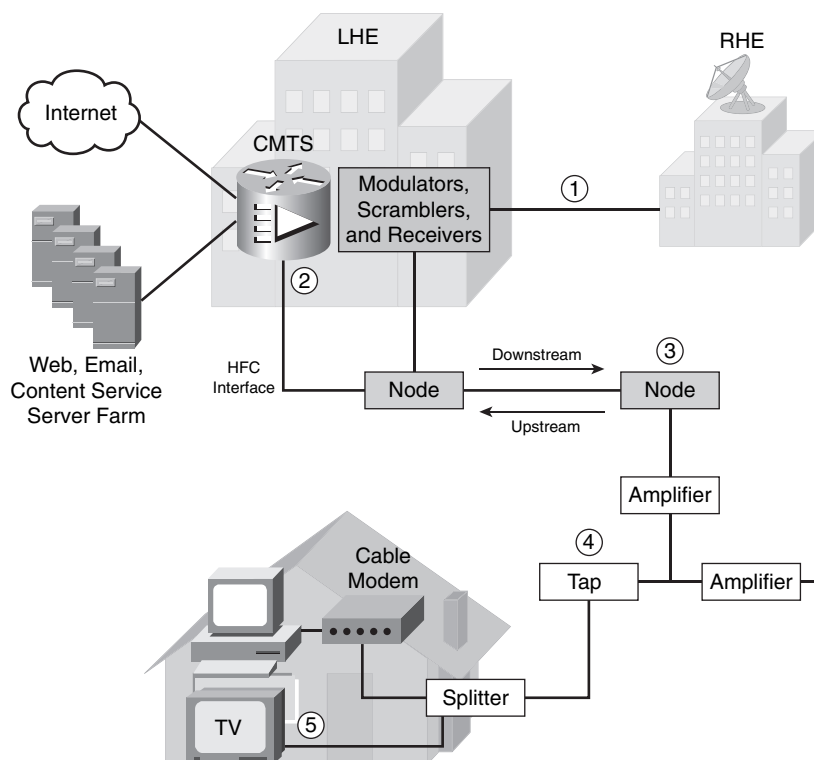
LHE

RHE

Internet

CMTS

Modulators, Scramblers, and Receivers

①

②

Web, Email, Content Service Server Farm

HFC Interface

Node

Downstream

Upstream

③

Node

Amplifier

④

Cable Modem

Tap

Amplifier

Splitter

TV

⑤